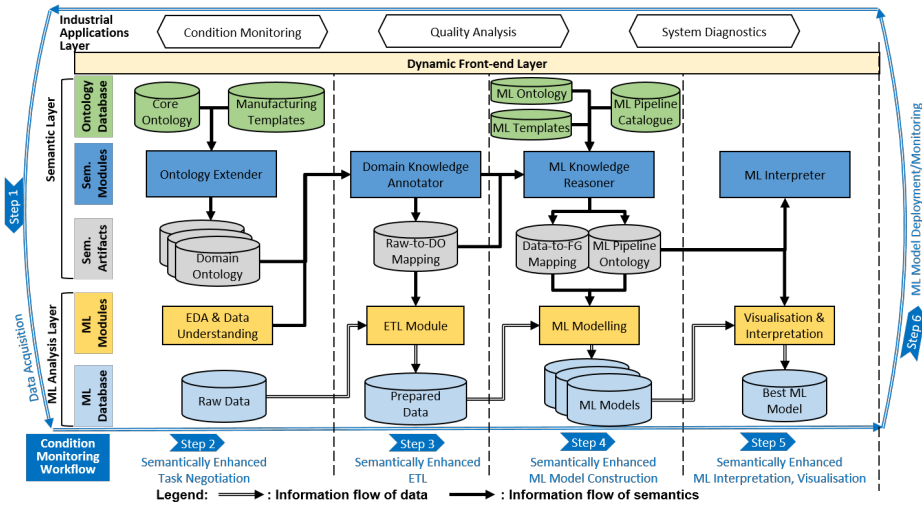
Industrial Applications Layer

Condition Monitoring

Quality Analysis

System Diagnostics

Dynamic Front-end Layer

Semantic Layer

Ontology Database

Sem. Modules

Sem. Artifacts

ML Analysis Layer

ML Modules

ML Database

Core Ontology

Manufacturing Templates

Ontology Extender

Domain Ontology

EDA & Data Understanding

Raw Data

Domain Knowledge Annotator

Raw-to-DO Mapping

ETL Module

Prepared Data

ML Ontology

ML Templates

ML Pipeline Catalogue

ML Knowledge Reasoner

Data-to-FG Mapping

ML Pipeline Ontology

ML Modelling

ML Models

ML Interpreter

Visualisation & Interpretation

Best ML Model

Step 1

Data Acquisition

Step 6

ML Model Deployment/Monitoring

Condition Monitoring Workflow

Step 2
Semantically Enhanced Task Negotiation

Step 3
Semantically Enhanced ETL

Step 4
Semantically Enhanced ML Model Construction

Step 5
Semantically Enhanced ML Interpretation, Visualisation

Legend: : Information flow of data : Information flow of semantics